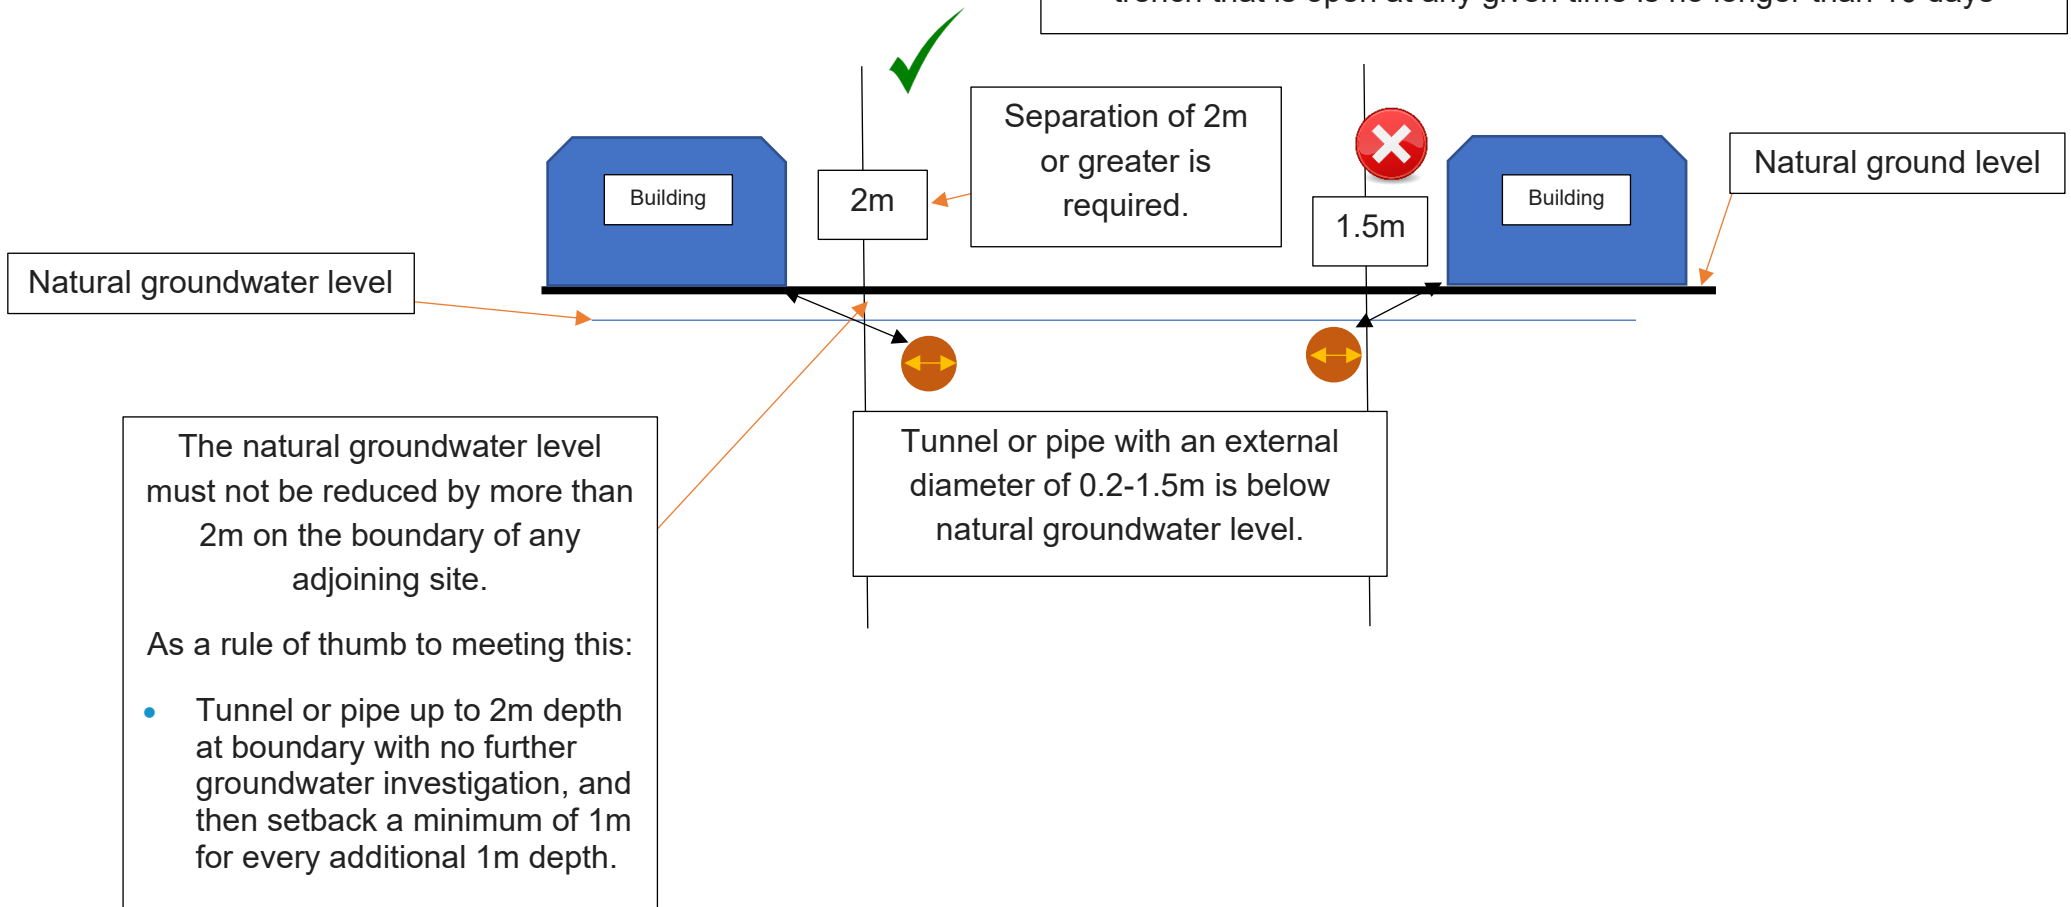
trench that is open at any given time is no longer than 10 days

Separation of 2m or greater is required.

Building

2m

1.5m

Building

Natural ground level

Natural groundwater level

The natural groundwater level must not be reduced by more than 2m on the boundary of any adjoining site.

As a rule of thumb to meeting this:

• Tunnel or pipe up to 2m depth at boundary with no further groundwater investigation, and then setback a minimum of 1m for every additional 1m depth.

Tunnel or pipe with an external diameter of 0.2-1.5m is below natural groundwater level.